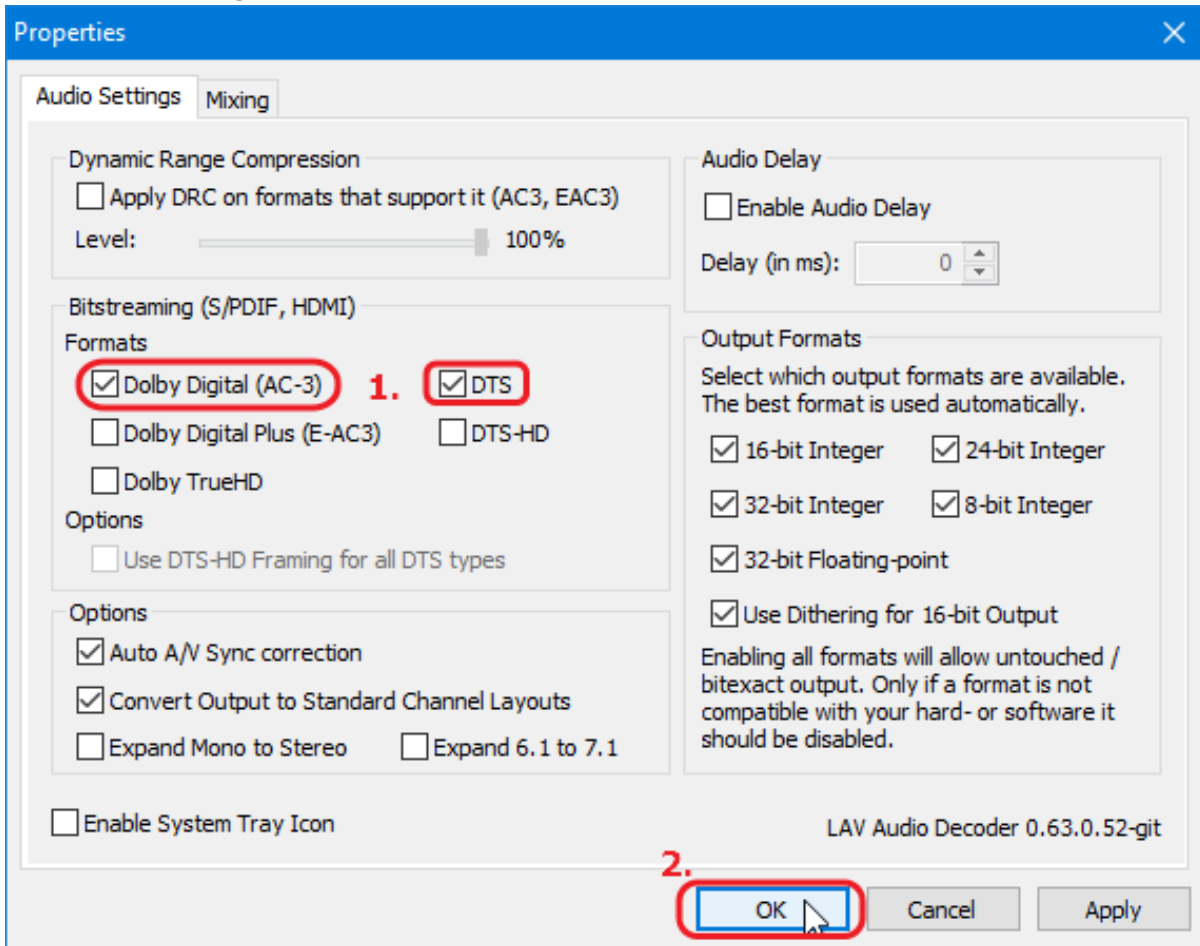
Properties

Audio Settings
Mixing

Dynamic Range Compression
Apply DRC on formats that support it (AC3, EAC3)
Level:
100%

Bitstreaming (S/PDIF, HDMI)
Formats
Dolby Digital (AC-3)
1.
DTS
Dolby Digital Plus (E-AC3)
DTS-HD
Dolby TrueHD
Options
Use DTS-HD Framing for all DTS types

Options
Auto A/V Sync correction
Convert Output to Standard Channel Layouts
Expand Mono to Stereo
Expand 6.1 to 7.1

Audio Delay
Enable Audio Delay
Delay (in ms): 0

Output Formats
Select which output formats are available. The best format is used automatically.
16-bit Integer
24-bit Integer
32-bit Integer
8-bit Integer
32-bit Floating-point
Use Dithering for 16-bit Output
Enabling all formats will allow untouched / bitexact output. Only if a format is not compatible with your hard- or software it should be disabled.

Enable System Tray Icon
LAV Audio Decoder 0.63.0.52-git

2.
OK
Cancel
Apply